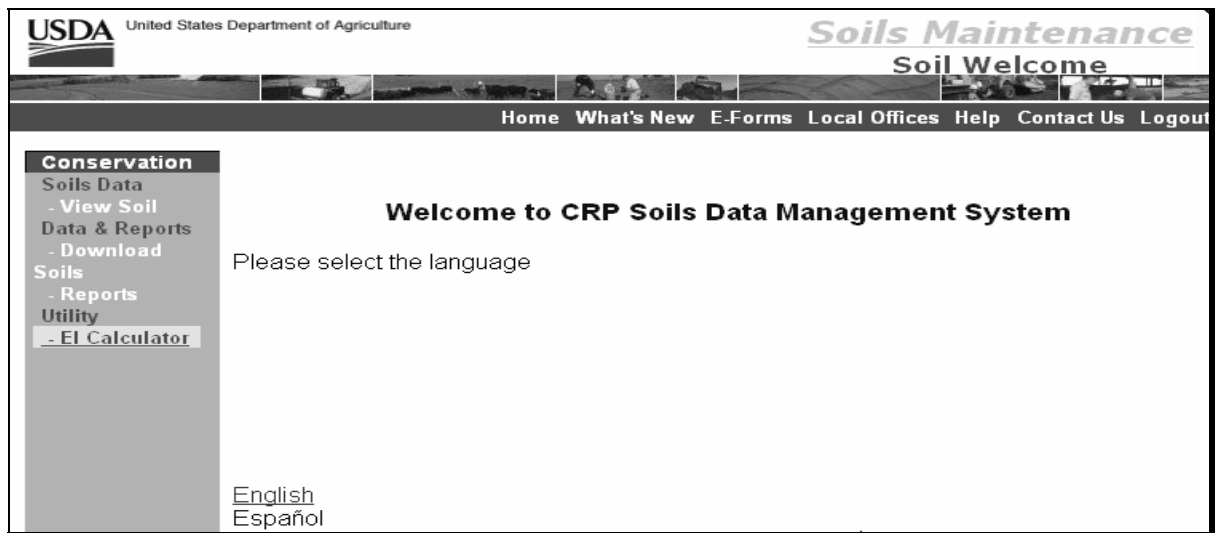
USDA United States Department of Agriculture

Soils Maintenance
Soil Welcome

Home What's New E-Forms Local Offices Help Contact Us Logout

Conservation
Soils Data
- View Soil
Data & Reports
- Download
Soils
- Reports
Utility
- EI Calculator

Welcome to CRP Soils Data Management System

Please select the language

English
Español